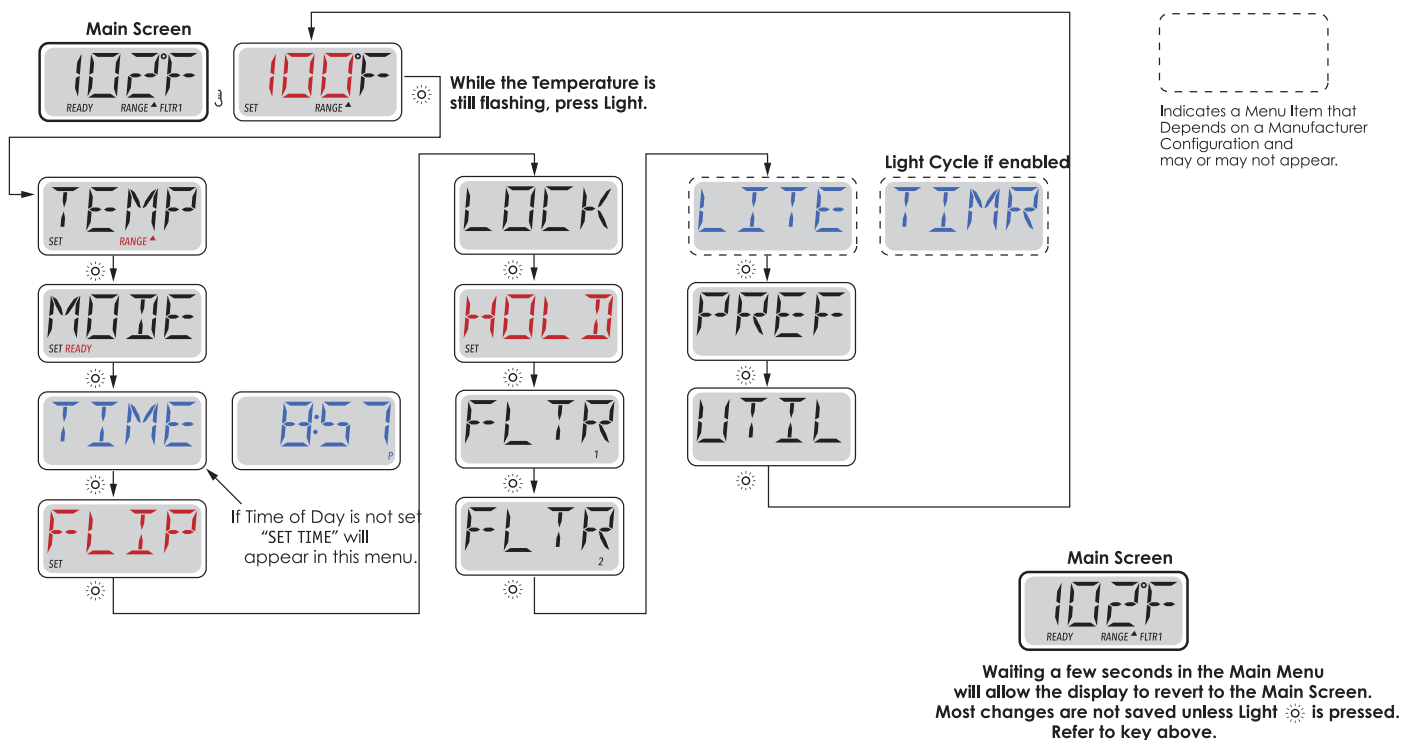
Main Screen

102°F
READY RANGE FLTR1

100°F
SET RANGE

While the Temperature is still flashing, press Light.

Indicates a Menu Item that Depends on a Manufacturer Configuration and may or may not appear.

TEMP
SET RANGE

MODE
SET READY

TIME

8:57
P

FLIP
SET

If Time of Day is not set "SET TIME" will appear in this menu.

LOCK

HOLD
SET

FLTR
1

FLTR
2

Light Cycle if enabled

LITE

TIMR

PREF

UTIL

Main Screen

102°F
READY RANGE FLTR1

Waiting a few seconds in the Main Menu will allow the display to revert to the Main Screen. Most changes are not saved unless Light is pressed. Refer to key above.